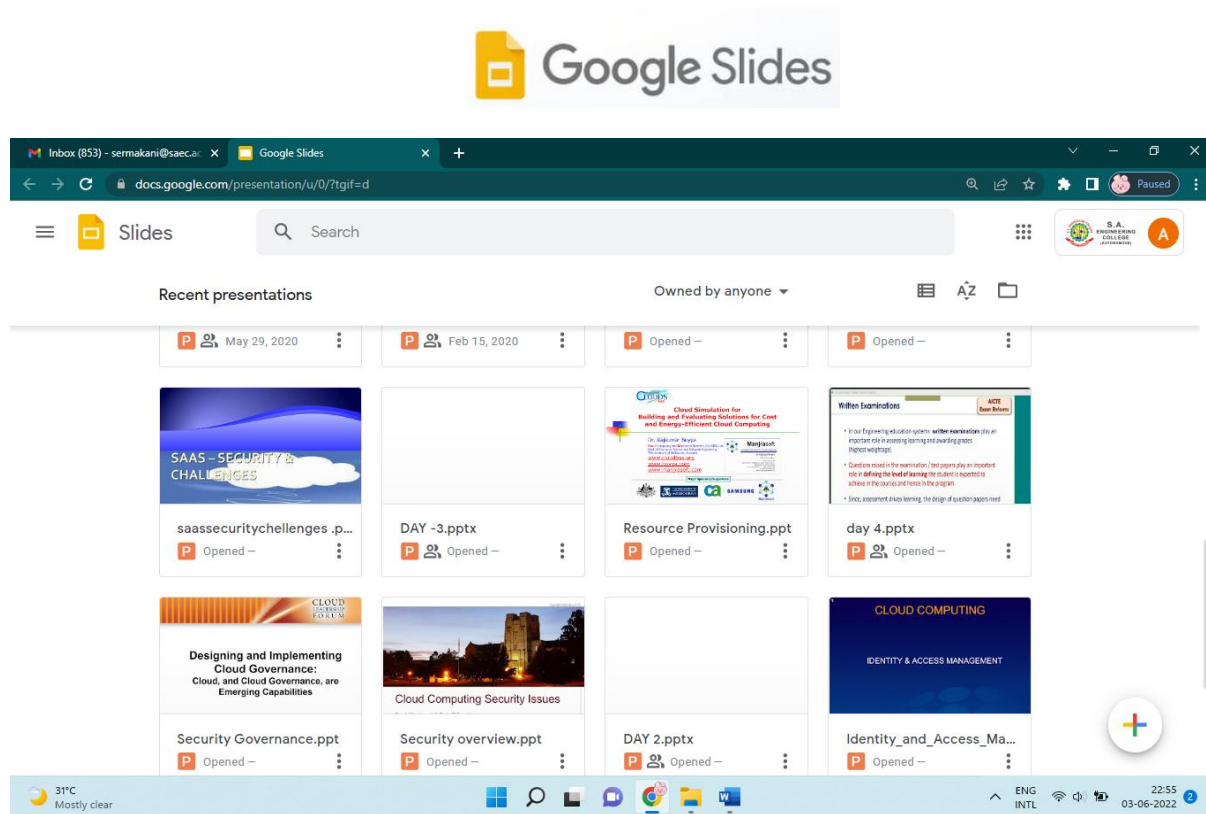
Google Slides

Inbox (853) - sermakani@saec.ac
Google Slides
docs.google.com/presentation/u/0/?tgif=d
Paused

Slides
Search
S.A. ENGINEERING COLLEGE (AUTONOMOUS)
A

Recent presentations
Owned by anyone

May 29, 2020
Feb 15, 2020
Opened –
Opened –

SAAS – SECURITY & CHALLENGES
saassecuritychellenges .p...
Opened –

DAY -3.pptx
Opened –

Cloud Simulation for Building and Evaluating Solutions for Cost and Energy-Efficient Cloud Computing
Resource Provisioning.ppt
Opened –

Written Examinations
AICTE Exam Reform
day 4.pptx
Opened –

CLOUD LEADERSHIP FORUM
Designing and Implementing Cloud Governance: Cloud, and Cloud Governance, are Emerging Capabilities
Security Governance.ppt
Opened –

Cloud Computing Security Issues
Security overview.ppt
Opened –

DAY 2.pptx
Opened –

CLOUD COMPUTING
IDENTITY & ACCESS MANAGEMENT
Identity_and_Access_Ma...
Opened –

31°C
Mostly clear
ENG INTL
22:55
03-06-2022
2